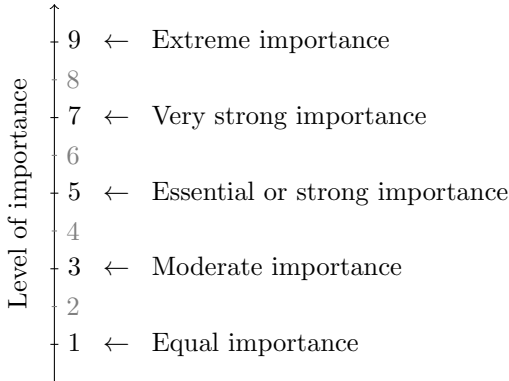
Level of importance

9 $\leftarrow$ Extreme importance
8
7 $\leftarrow$ Very strong importance
6
5 $\leftarrow$ Essential or strong importance
4
3 $\leftarrow$ Moderate importance
2
1 $\leftarrow$ Equal importance